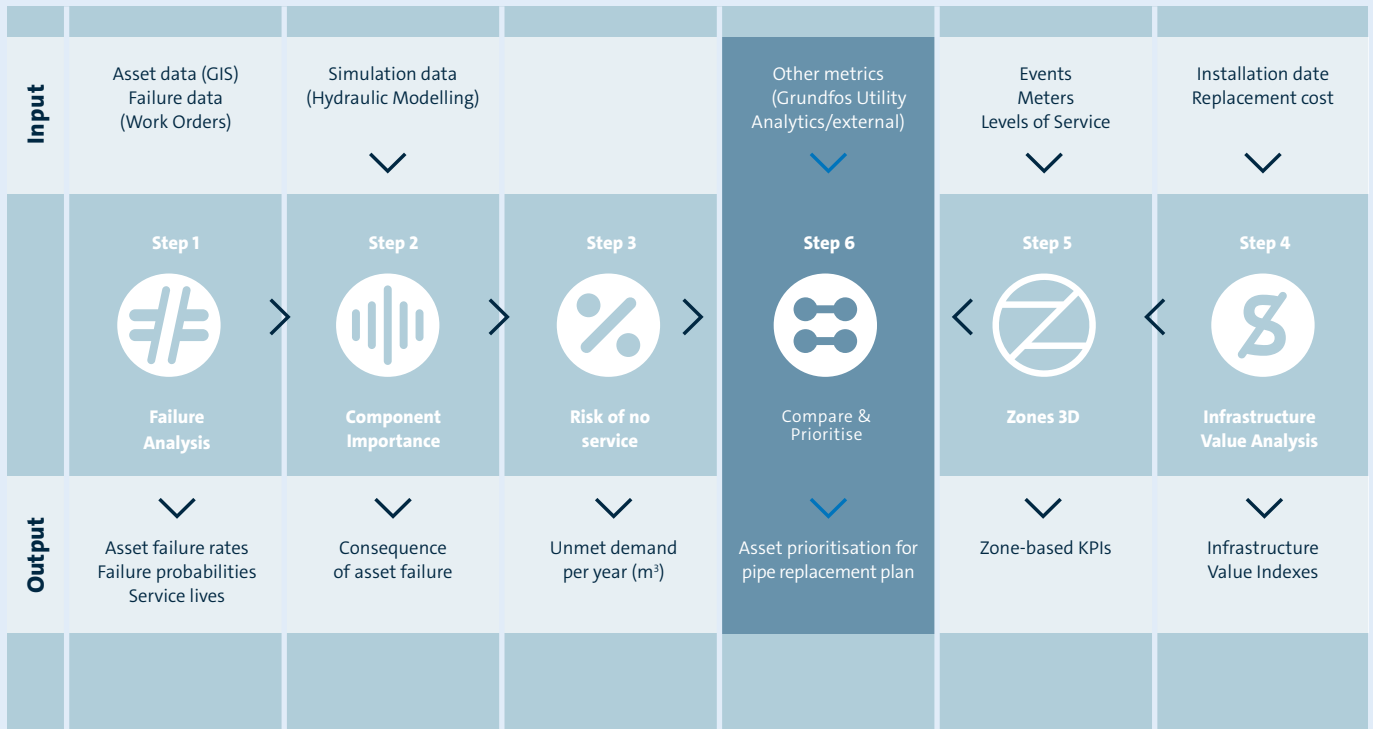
Input

Asset data (GIS)
Failure data
(Work Orders)

Simulation data
(Hydraulic Modelling)

Other metrics
(Grundfos Utility Analytics/external)

Events
Meters
Levels of Service

Installation date
Replacement cost

Step 1

Failure Analysis

Step 2

Component Importance

Step 3

Risk of no service

Step 6

Compare & Prioritise

Step 5

Zones 3D

Step 4

Infrastructure Value Analysis

Output

Asset failure rates
Failure probabilities
Service lives

Consequence of asset failure

Unmet demand per year ($m^3$)

Asset prioritisation for pipe replacement plan

Zone-based KPIs

Infrastructure Value Indexes